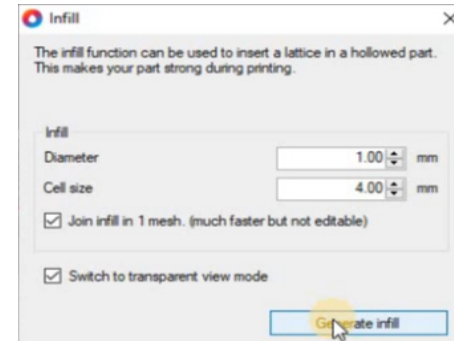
Infill

The infill function can be used to insert a lattice in a hollowed part. This makes your part strong during printing.

Infill

Diameter 1.00 mm

Cell size 4.00 mm

Join infill in 1 mesh. (much faster but not editable)

Switch to transparent view mode

Ge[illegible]rate infill